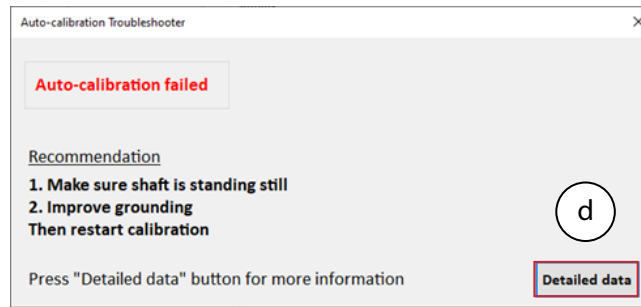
Auto-calibration Troubleshooter

Auto-calibration failed

Recommendation

1. Make sure shaft is standing still
2. Improve grounding
Then restart calibration

d

Press "Detailed data" button for more information

Detailed data